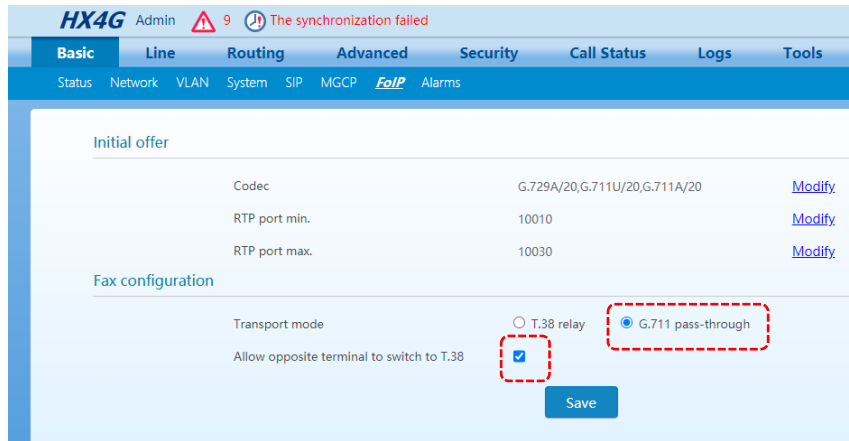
HX4G Admin 9 The synchronization failed

Basic Line Routing Advanced Security Call Status Logs Tools

Status Network VLAN System SIP MGCP FoIP Alarms

Initial offer

| | | |
|---|---|---|
| Codec | G.729A/20,G.711U/20,G.711A/20 | Modify |
| RTP port min. | 10010 | Modify |
| RTP port max. | 10030 | Modify |

Fax configuration

Transport mode ○ T.38 relay ● G.711 pass-through

Allow opposite terminal to switch to T.38 ☑

Save